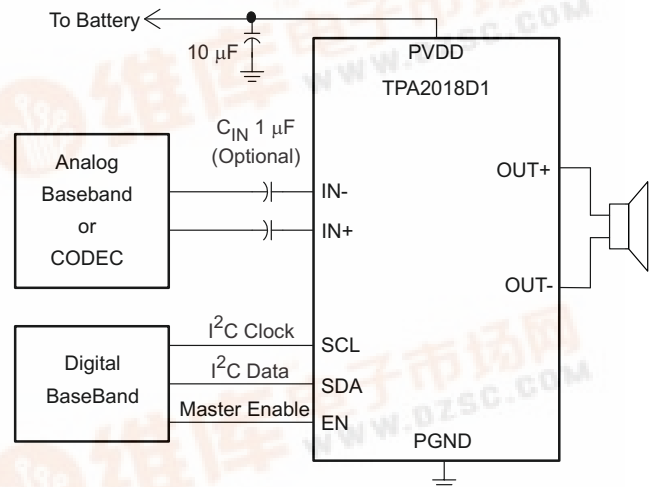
To Battery

10 $\mu$F

PVDD

TPA2018D1

$C_{IN}$ 1 $\mu$F (Optional)

Analog Baseband or CODEC

IN-

IN+

OUT+

OUT-

Digital BaseBand

$I^2C$ Clock

SCL

$I^2C$ Data

SDA

Master Enable

EN

PGND

WWW.DZSC.COM